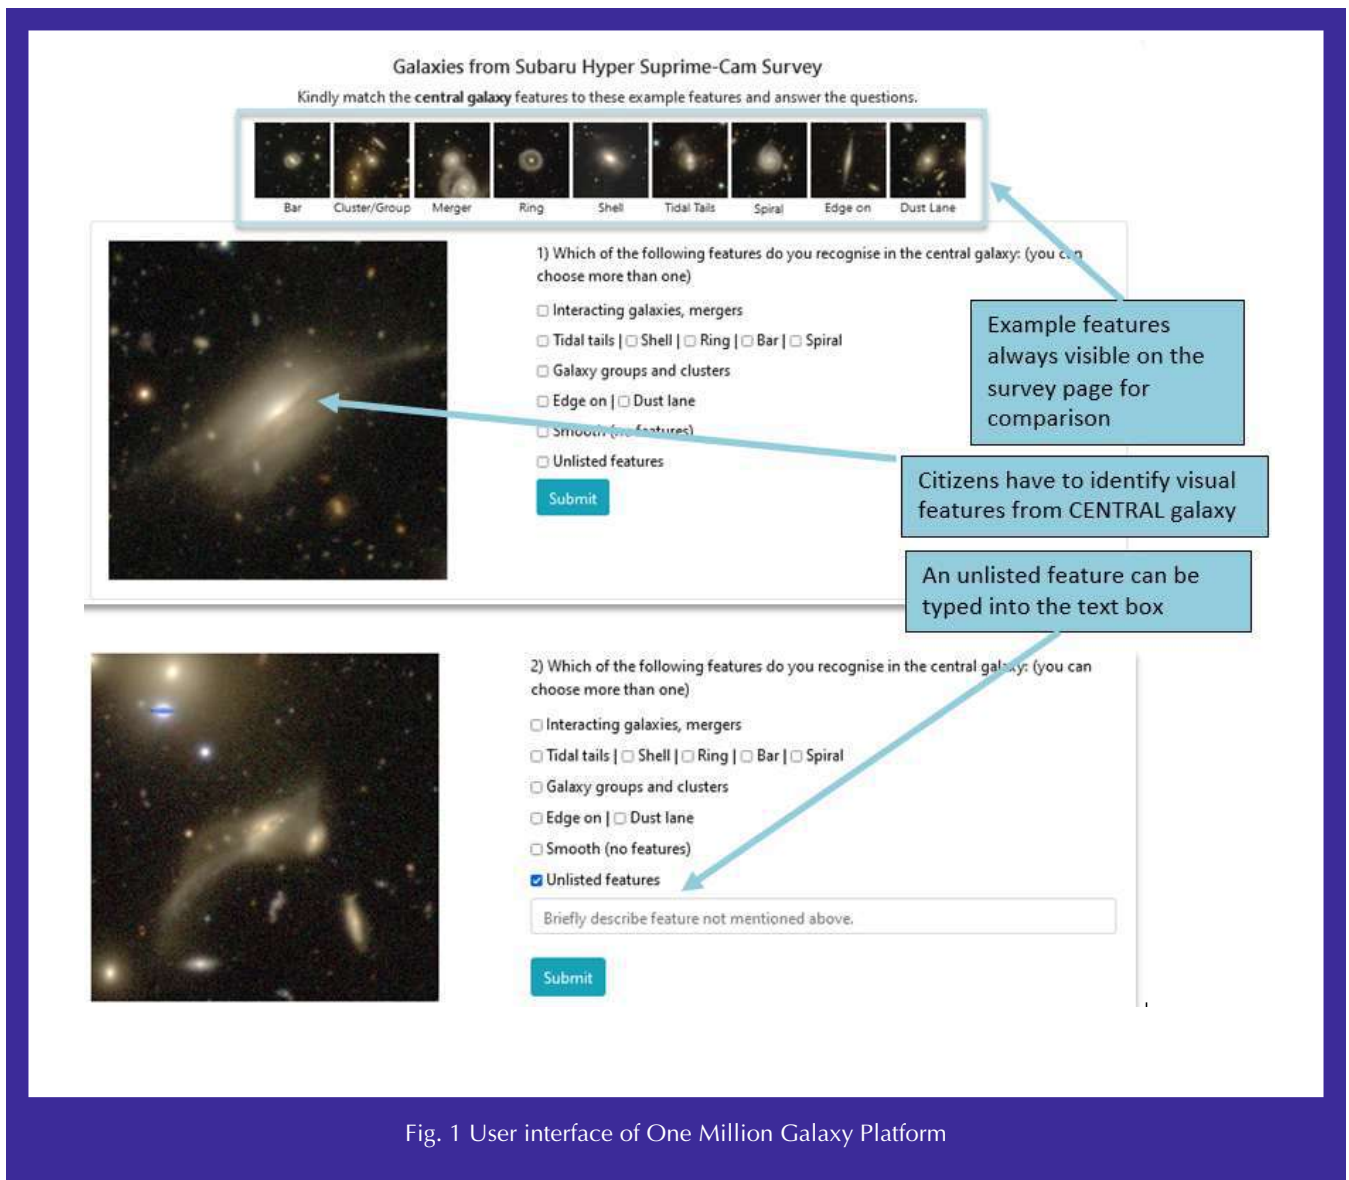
Galaxies from Subaru Hyper Suprime-Cam Survey

Kindly match the **central galaxy** features to these example features and answer the questions.

Bar Cluster/Group Merger Ring Shell Tidal Tails Spiral Edge on Dust Lane

1) Which of the following features do you recognise in the central galaxy: (you c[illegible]n choose more than one)

☐ Interacting galaxies, mergers

☐ Tidal tails | ☐ Shell | ☐ Ring | ☐ Bar | ☐ Spiral

☐ Galaxy groups and clusters

☐ Edge on | ☐ Dust lane

☐ Smooth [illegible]

☐ Unlisted features

Submit

Example features always visible on the survey page for comparison

Citizens have to identify visual features from CENTRAL galaxy

An unlisted feature can be typed into the text box

2) Which of the following features do you recognise in the central gal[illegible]y: (you can choose more than one)

☐ Interacting galaxies, mergers

☐ Tidal tails | ☐ Shell | ☐ Ring | ☐ Bar | ☐ Spiral

☐ Galaxy groups and clusters

☐ Edge on | ☐ Dust lane

☐ Smooth (no features)

☑ Unlisted features

Briefly describe feature not mentioned above.

Submit

Fig. 1 User interface of One Million Galaxy Platform